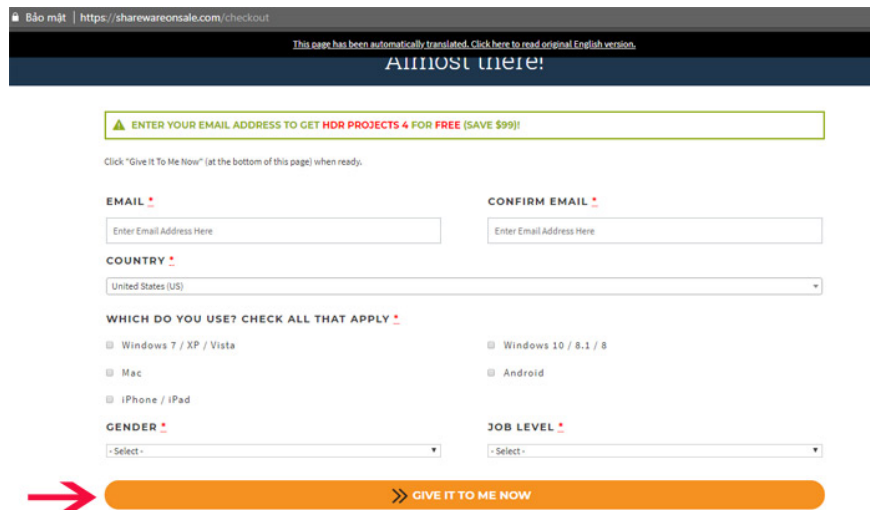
Bảo mật | https://sharewareonsale.com/checkout

This page has been automatically translated. Click here to read original English version.

Almost there!

ENTER YOUR EMAIL ADDRESS TO GET HDR PROJECTS 4 FOR FREE (SAVE $99)!

Click "Give It To Me Now" (at the bottom of this page) when ready.

EMAIL *

Enter Email Address Here

CONFIRM EMAIL *

Enter Email Address Here

COUNTRY *

United States (US)

WHICH DO YOU USE? CHECK ALL THAT APPLY *

Windows 7 / XP / Vista

Windows 10 / 8.1 / 8

Mac

Android

iPhone / iPad

GENDER *

- Select -

JOB LEVEL *

- Select -

GIVE IT TO ME NOW